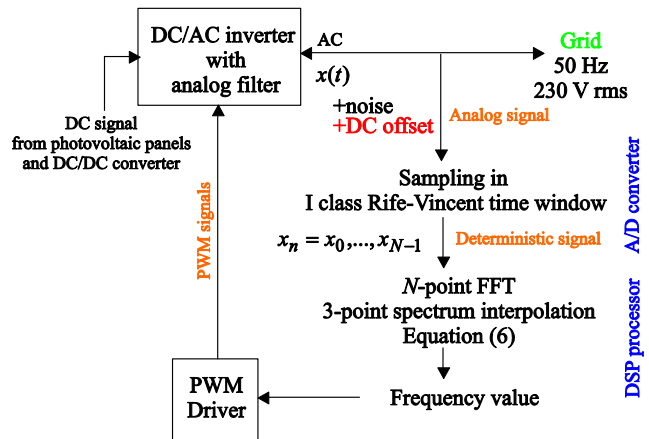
DC/AC inverter with analog filter

AC

Grid
50 Hz
230 V rms

$x(t)$

+noise
+DC offset

Analog signal

DC signal from photovoltaic panels and DC/DC converter

PWM signals

Sampling in
I class Rife-Vincent time window

A/D converter

$x_n = x_0, ..., x_{N-1}$

Deterministic signal

$N$-point FFT
3-point spectrum interpolation
Equation (6)

DSP processor

PWM Driver

Frequency value